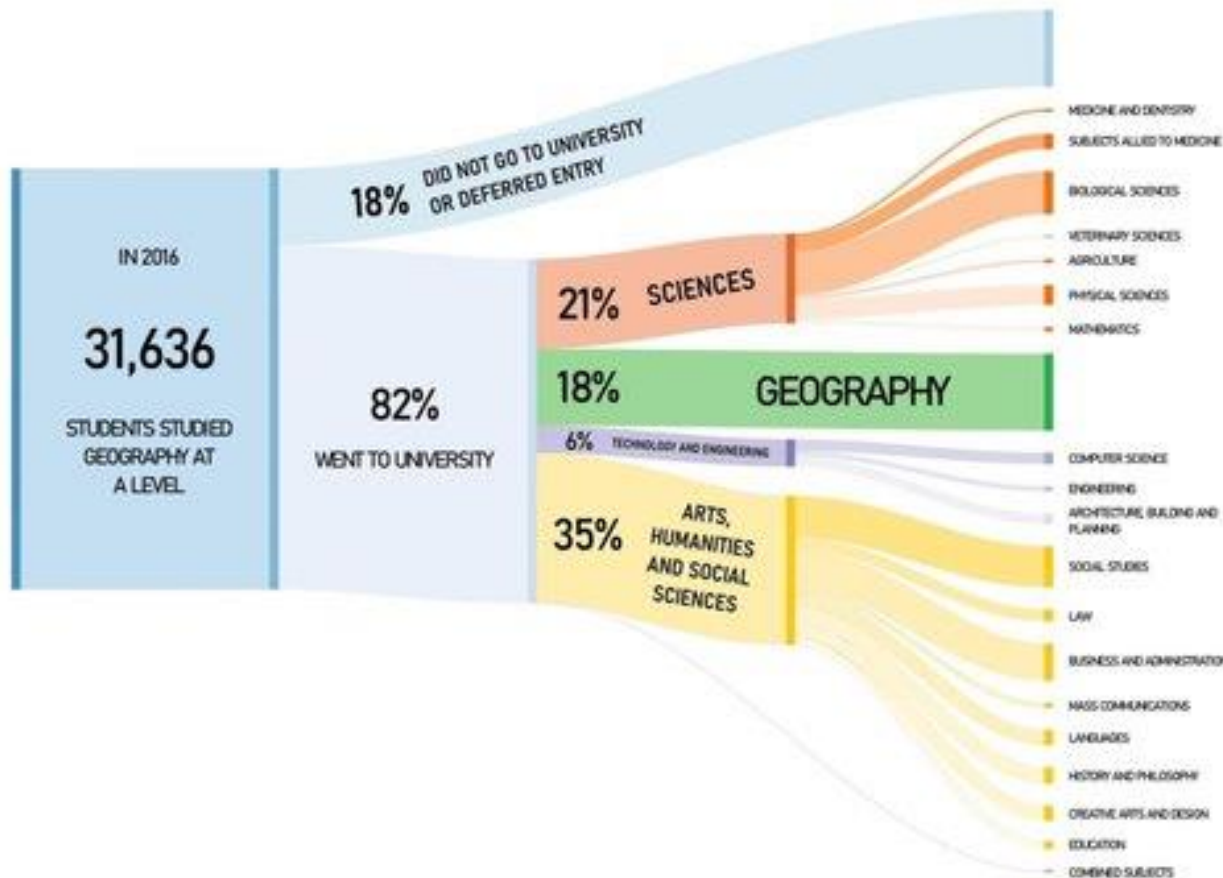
IN 2016

31,636

STUDENTS STUDIED GEOGRAPHY AT A LEVEL

18% DID NOT GO TO UNIVERSITY OR DEFERRED ENTRY

82%

WENT TO UNIVERSITY

21% SCIENCES

18% GEOGRAPHY

6% TECHNOLOGY AND ENGINEERING

35% ARTS, HUMANITIES AND SOCIAL SCIENCES

MEDICINE AND DENTISTRY

SUBJECTS ALLIED TO MEDICINE

BIOLOGICAL SCIENCES

VETERINARY SCIENCES

AGRICULTURE

PHYSICAL SCIENCES

MATHEMATICS

COMPUTER SCIENCE

ENGINEERING

ARCHITECTURE, BUILDING AND PLANNING

SOCIAL STUDIES

LAW

BUSINESS AND ADMINISTRATION

MASS COMMUNICATIONS

LANGUAGES

HISTORY AND PHILOSOPHY

CREATIVE ARTS AND DESIGN

EDUCATION

COMBINED SUBJECTS